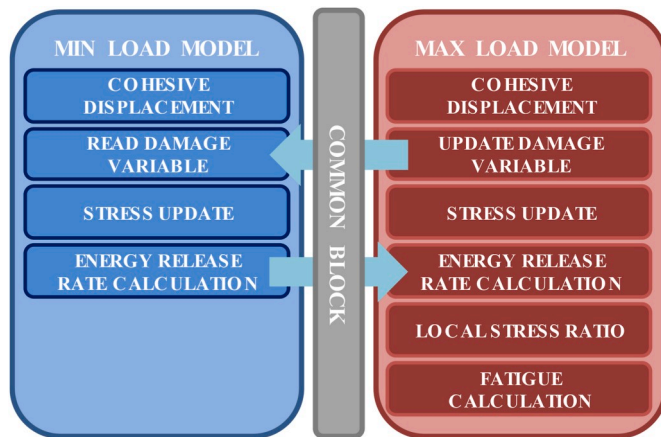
MIN LOAD MODEL

COHESIVE DISPLACEMENT

READ DAMAGE VARIABLE

STRESS UPDATE

ENERGY RELEASE RATE CALCULATION

COMMON BLOCK

MAX LOAD MODEL

COHESIVE DISPLACEMENT

UPDATE DAMAGE VARIABLE

STRESS UPDATE

ENERGY RELEASE RATE CALCULATION

LOCAL STRESS RATIO

FATIGUE CALCULATION